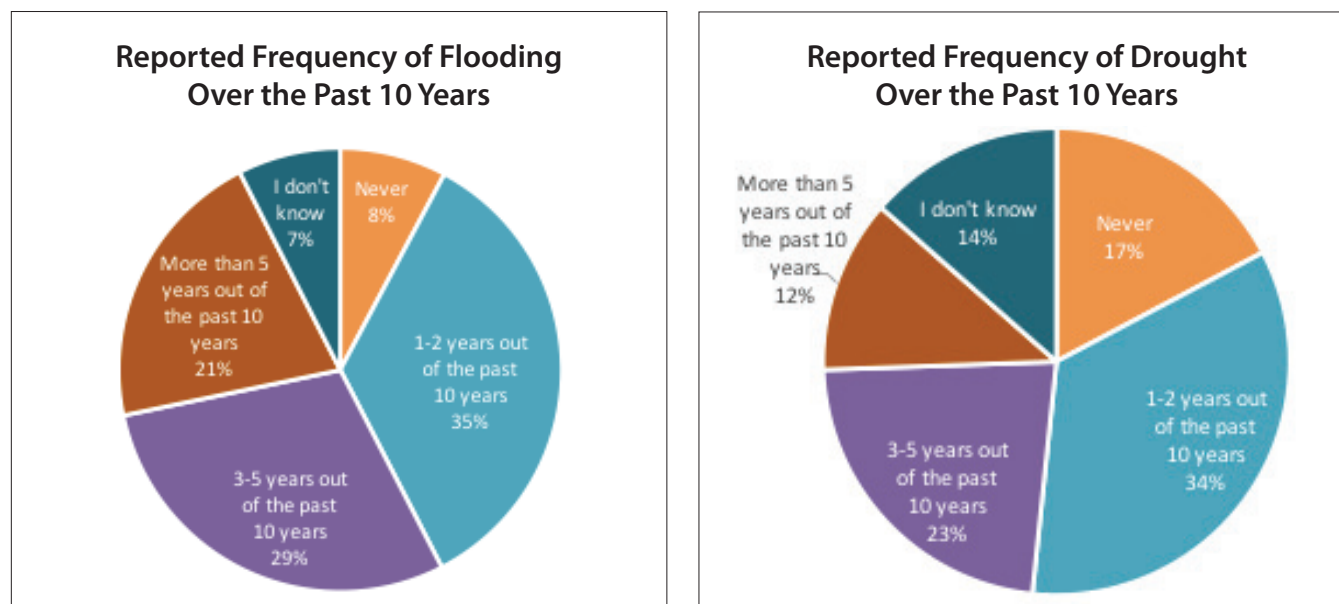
Reported Frequency of Flooding Over the Past 10 Years

I don't know 7%

Never 8%

More than 5 years out of the past 10 years 21%

1-2 years out of the past 10 years 35%

3-5 years out of the past 10 years 29%

Reported Frequency of Drought Over the Past 10 Years

More than 5 years out of the past 10 years 12%

I don't know 14%

Never 17%

1-2 years out of the past 10 years 34%

3-5 years out of the past 10 years 23%